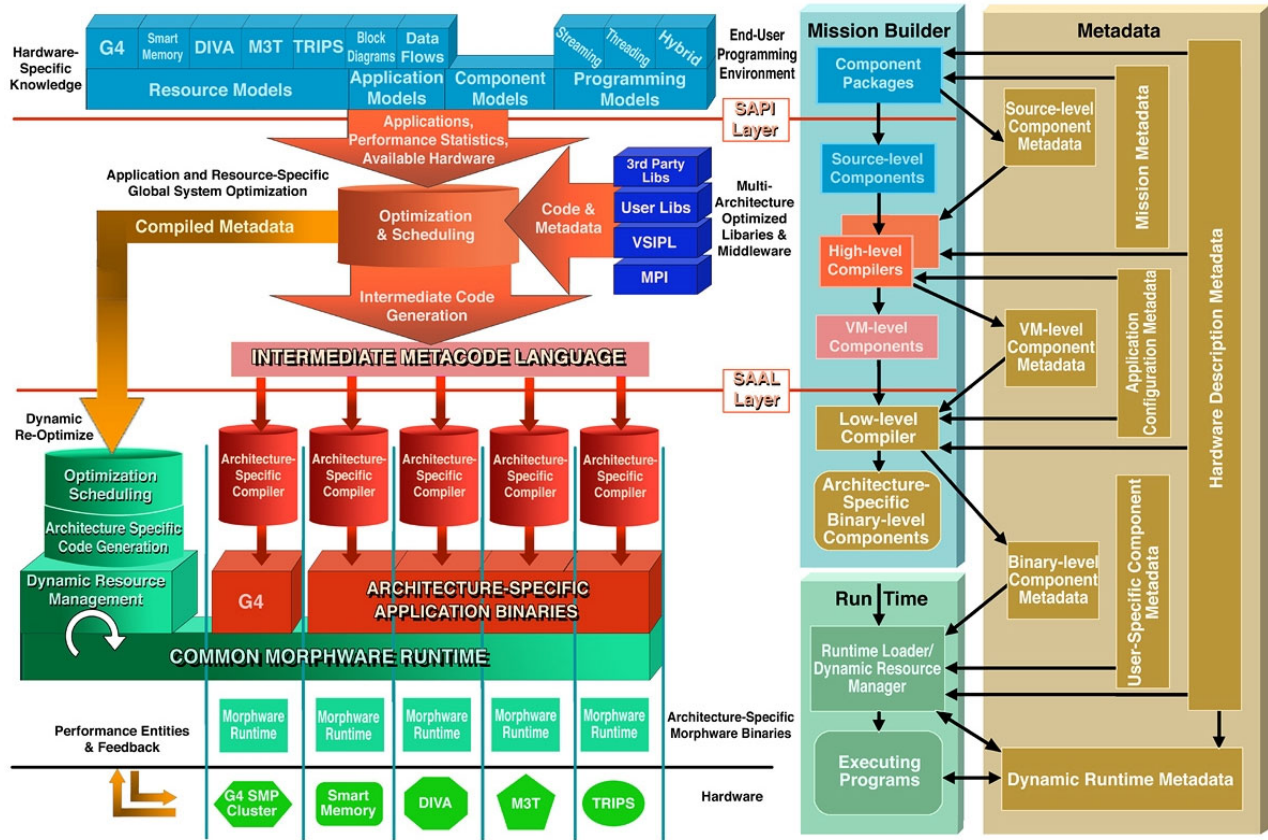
Hardware-Specific Knowledge

G4
Smart Memory
DIVA
M3T
TRIPS
Block Diagrams
Data Flows
Streaming
Threading
Hybrid

Resource Models
Application Models
Component Models
Programming Models

End-User Programming Environment

SAPI Layer

Applications, Performance Statistics, Available Hardware

Application and Resource-Specific Global System Optimization

Compiled Metadata

Optimization & Scheduling

Code & Metadata

3rd Party Libs
User Libs
VSIPL
MPI

Multi-Architecture Optimized Libaries & Middleware

Intermediate Code Generation

INTERMEDIATE METACODE LANGUAGE

SAAL Layer

Dynamic Re-Optimize

Optimization Scheduling
Architecture Specific Code Generation

Dynamic Resource Management

Architecture-Specific Compiler
Architecture-Specific Compiler
Architecture-Specific Compiler
Architecture-Specific Compiler
Architecture-Specific Compiler

G4
ARCHITECTURE-SPECIFIC APPLICATION BINARIES

COMMON MORPHWARE RUNTIME

Performance Entities & Feedback

Morphware Runtime
Morphware Runtime
Morphware Runtime
Morphware Runtime
Morphware Runtime

Architecture-Specific Morphware Binaries

G4 SMP Cluster
Smart Memory
DIVA
M3T
TRIPS

Hardware

Mission Builder

Component Packages
Source-level Components
High-level Compilers
VM-level Components
Low-level Compiler
Architecture-Specific Binary-level Components

Run Time

Runtime Loader/ Dynamic Resource Manager
Executing Programs

Metadata

Source-level Component Metadata
Mission Metadata
VM-level Component Metadata
Application Configuration Metadata
Binary-level Component Metadata
User-Specific Component Metadata
Hardware Description Metadata
Dynamic Runtime Metadata